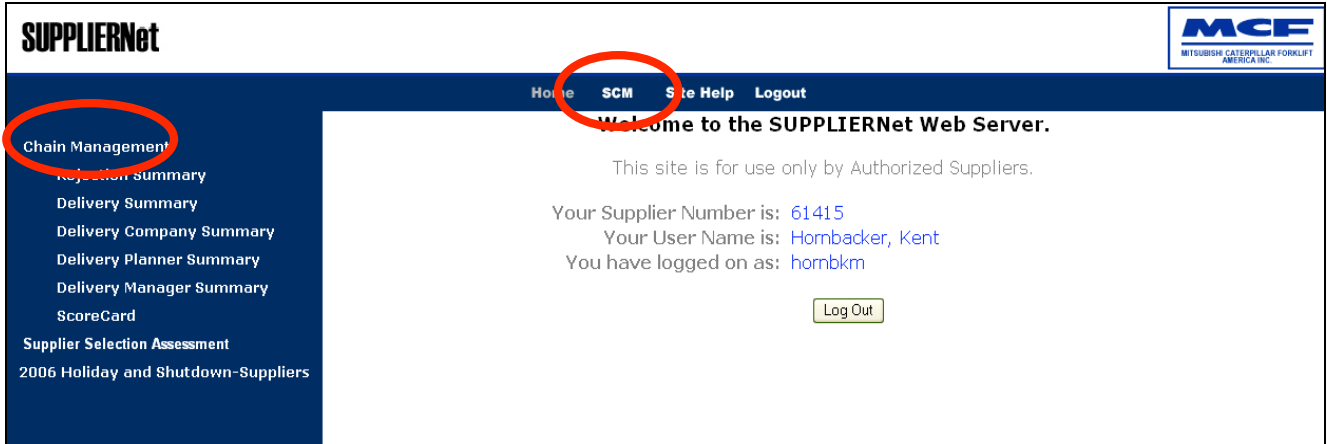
SUPPLIERNet

MCF
MITSUBISHI CATERPILLAR FORKLIFT AMERICA INC.

Home SCM Site Help Logout

Chain Management
Rejection Summary
Delivery Summary
Delivery Company Summary
Delivery Planner Summary
Delivery Manager Summary
ScoreCard
Supplier Selection Assessment
2006 Holiday and Shutdown-Suppliers

Welcome to the SUPPLIERNet Web Server.

This site is for use only by Authorized Suppliers.

Your Supplier Number is: 61415
Your User Name is: Hornbacker, Kent
You have logged on as: hornbkm

Log Out